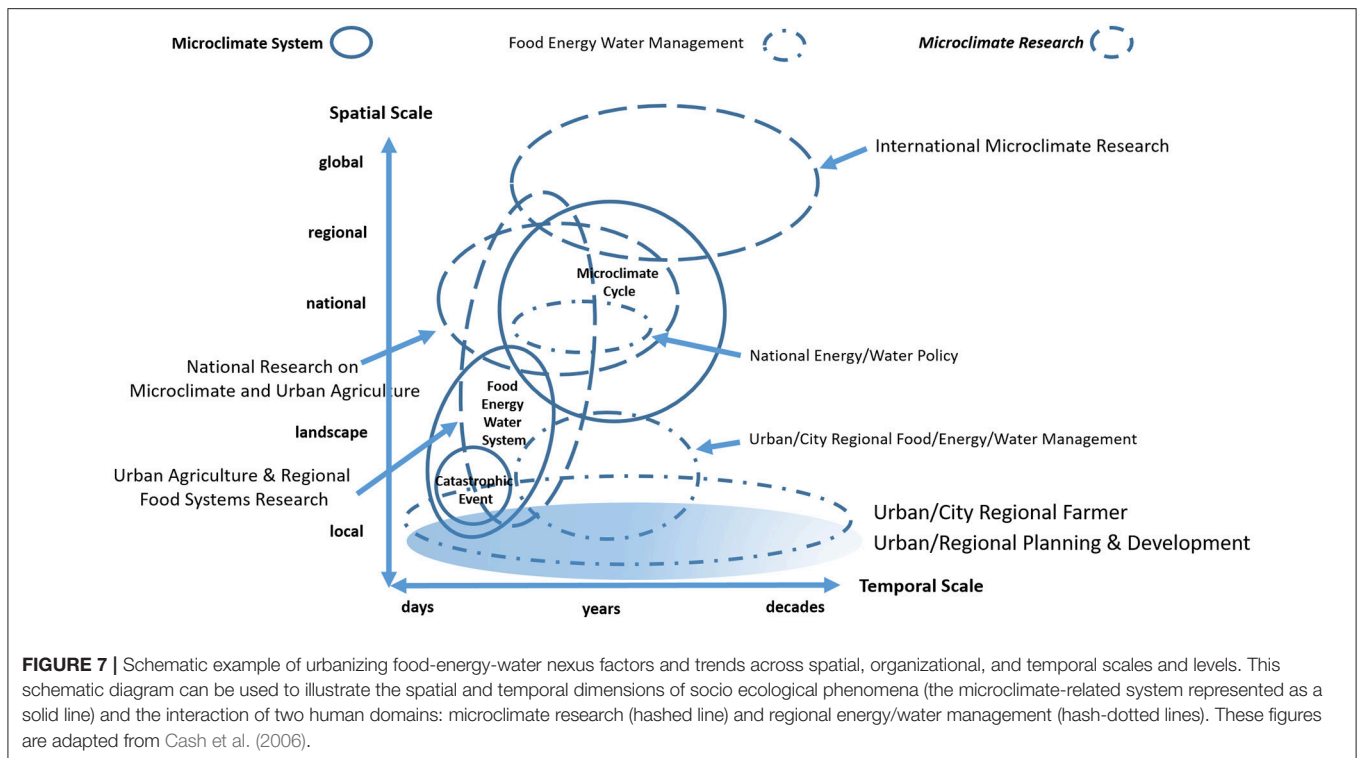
Microclimate System

Food Energy Water Management

*Microclimate Research*

Spatial Scale

global

regional

national

landscape

local

International Microclimate Research

Microclimate Cycle

National Energy/Water Policy

National Research on Microclimate and Urban Agriculture

Food Energy Water System

Urban/City Regional Food/Energy/Water Management

Urban Agriculture & Regional Food Systems Research

Catastrophic Event

Urban/City Regional Farmer

Urban/Regional Planning & Development

Temporal Scale

days

years

decades

**FIGURE 7 |** Schematic example of urbanizing food-energy-water nexus factors and trends across spatial, organizational, and temporal scales and levels. This schematic diagram can be used to illustrate the spatial and temporal dimensions of socio ecological phenomena (the microclimate-related system represented as a solid line) and the interaction of two human domains: microclimate research (hashed line) and regional energy/water management (hash-dotted lines). These figures are adapted from Cash et al. (2006).